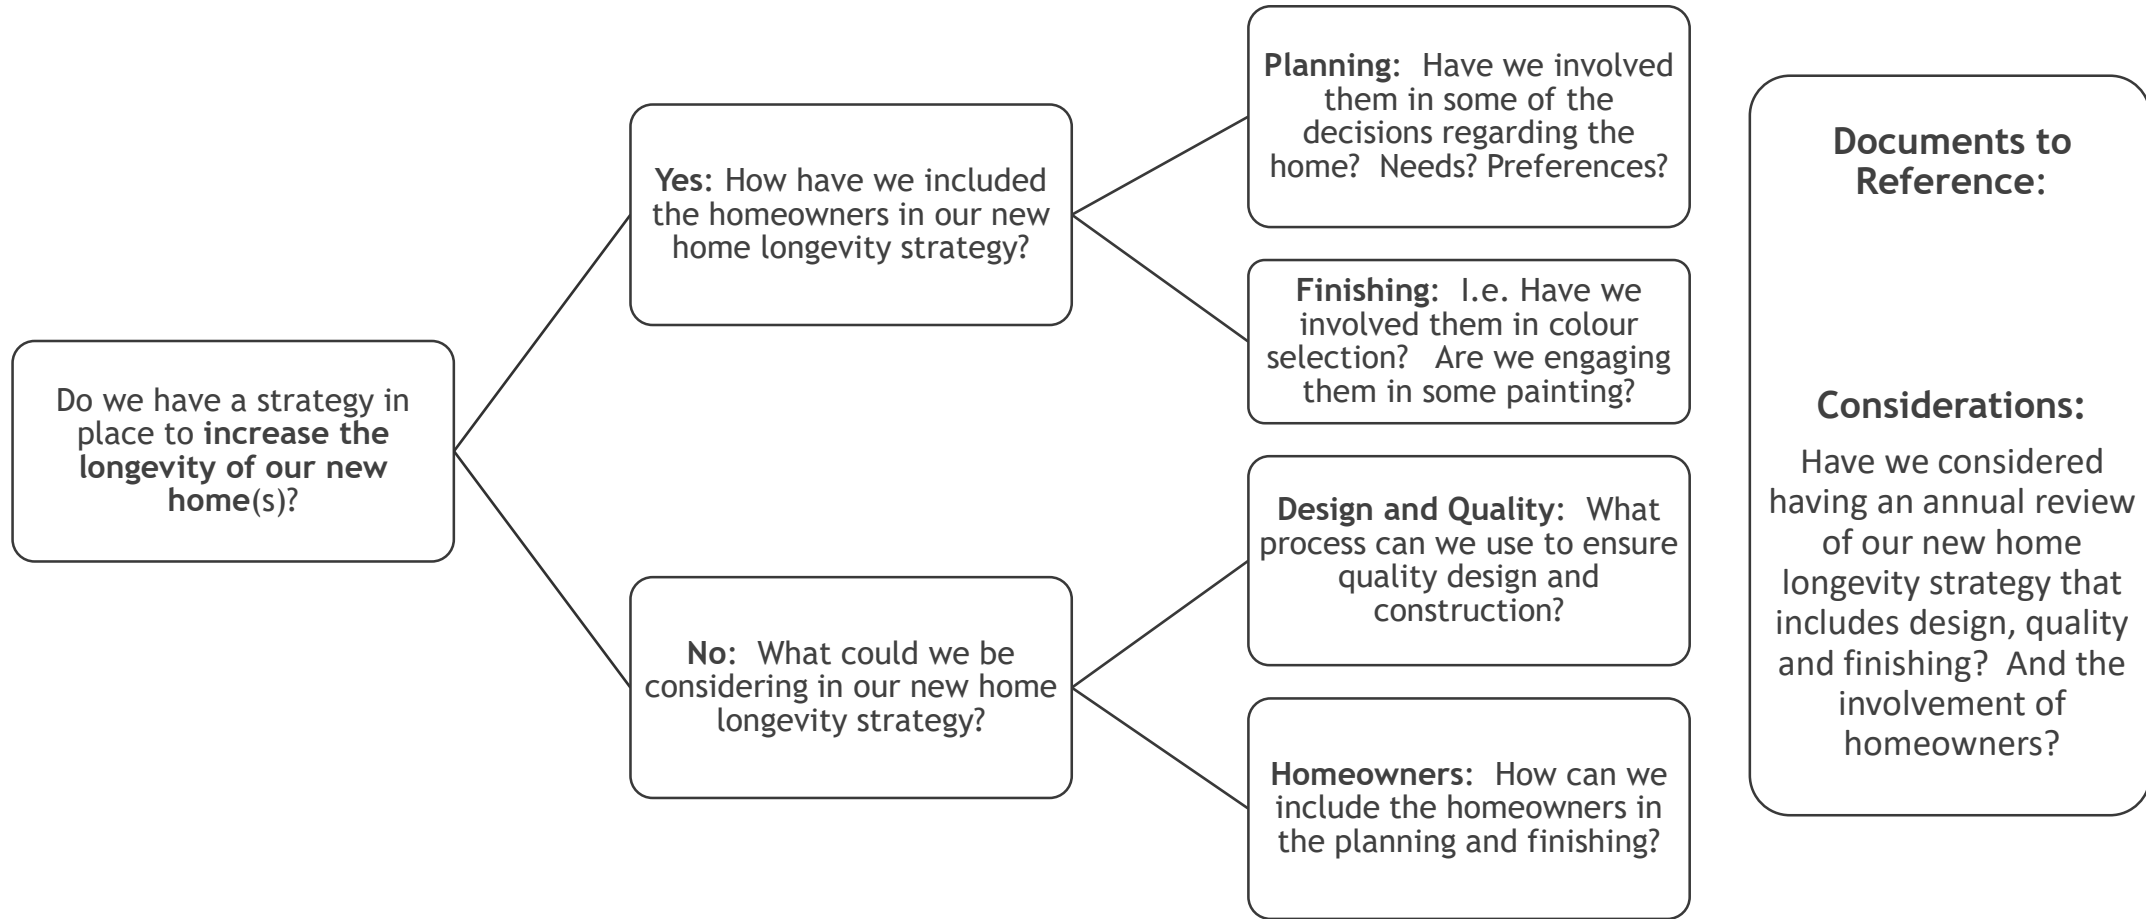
Do we have a strategy in place to increase the longevity of our new home(s)?

Yes: How have we included the homeowners in our new home longevity strategy?

Planning: Have we involved them in some of the decisions regarding the home? Needs? Preferences?

Finishing: I.e. Have we involved them in colour selection? Are we engaging them in some painting?

No: What could we be considering in our new home longevity strategy?

Design and Quality: What process can we use to ensure quality design and construction?

Homeowners: How can we include the homeowners in the planning and finishing?

Documents to Reference:

Considerations:

Have we considered having an annual review of our new home longevity strategy that includes design, quality and finishing? And the involvement of homeowners?